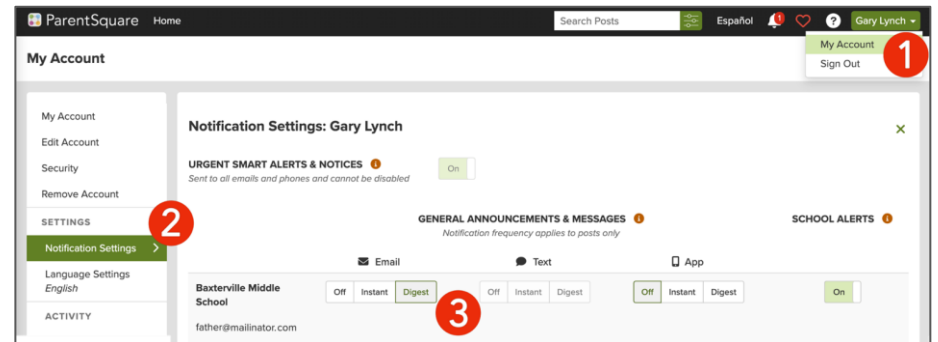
ParentSquare Home

Search Posts

Español 1 ? Gary Lynch

My Account

Sign Out

1

My Account

My Account

Edit Account

Security

Remove Account

SETTINGS

2

Notification Settings >

Language Settings
English

ACTIVITY

Notification Settings: Gary Lynch

×

URGENT SMART ALERTS & NOTICES
Sent to all emails and phones and cannot be disabled

On

GENERAL ANNOUNCEMENTS & MESSAGES
Notification frequency applies to posts only

SCHOOL ALERTS

Email

Text

App

Baxterville Middle School

Off Instant Digest

Off Instant Digest

Off Instant Digest

On

3

father@mailinator.com